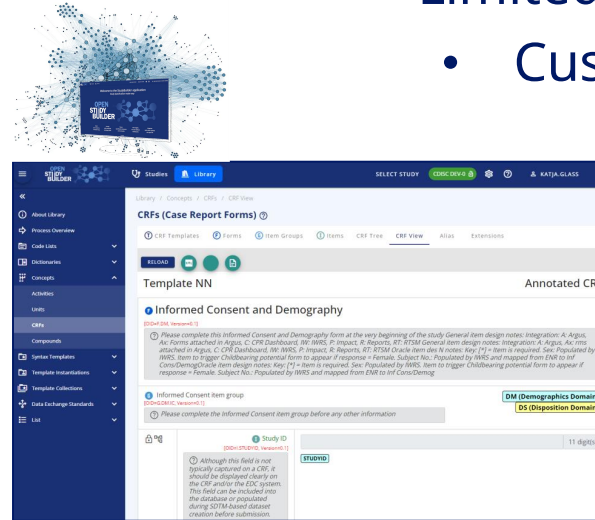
Limite
• Cus

OPEN STUDY BUILDER

OPEN STUDY BUILDER
Studies
Library
SELECT STUDY
CDISC DEV-0
KATJA.GLASS

About Library
Process Overview
Code Lists
Dictionaries
Concepts
Activities
Units
CRFs
Compounds
Syntax Templates
Template Instantiations
Template Collections
Data Exchange Standards
List

Library / Concepts / CRFs / CRF View
CRFs (Case Report Forms)
CRF Templates
Forms
Item Groups
Items
CRF Tree
CRF View
Alias
Extensions

RELOAD

Template NN
Annotated CR

Informed Consent and Demography
[OID=F.DM, Version=0.1]
Please complete this Informed Consent and Demography form at the very beginning of the study General item design notes: Integration: A: Argus, Ax: Forms attached in Argus, C: CPR Dashboard, IW: IWRS, P: Impact, R: Reports, RT: RTSM General item design notes: Integration: A: Argus, Ax: rms attached in Argus, C: CPR Dashboard, IW: IWRS, P: Impact, R: Reports, RT: RTSM Oracle item des N notes: Key: [*] = Item is required. Sex: Populated by IWRS. Item to trigger Childbearing potential form to appear if response = Female. Subject No.: Populated by IWRS and mapped from ENR to Inf Cons/DemogOracle item design notes: Key: [*] = Item is required. Sex: Populated by IWRS. Item to trigger Childbearing potential form to appear if response = Female. Subject No.: Populated by IWRS and mapped from ENR to Inf Cons/Demog

Informed Consent item group
[OID=G.DM.IC, Version=0.1]
Please complete the Informed Consent item group before any other information
DM (Demographics Domain
DS (Disposition Domain

Study ID
[OID=I.STUDYID, Version=0.1]
Although this field is not typically captured on a CRF, it should be displayed clearly on the CRF and/or the EDC system. This field can be included into the database or populated during SDTM-based dataset creation before submission.
11 digit(s
STUDYID